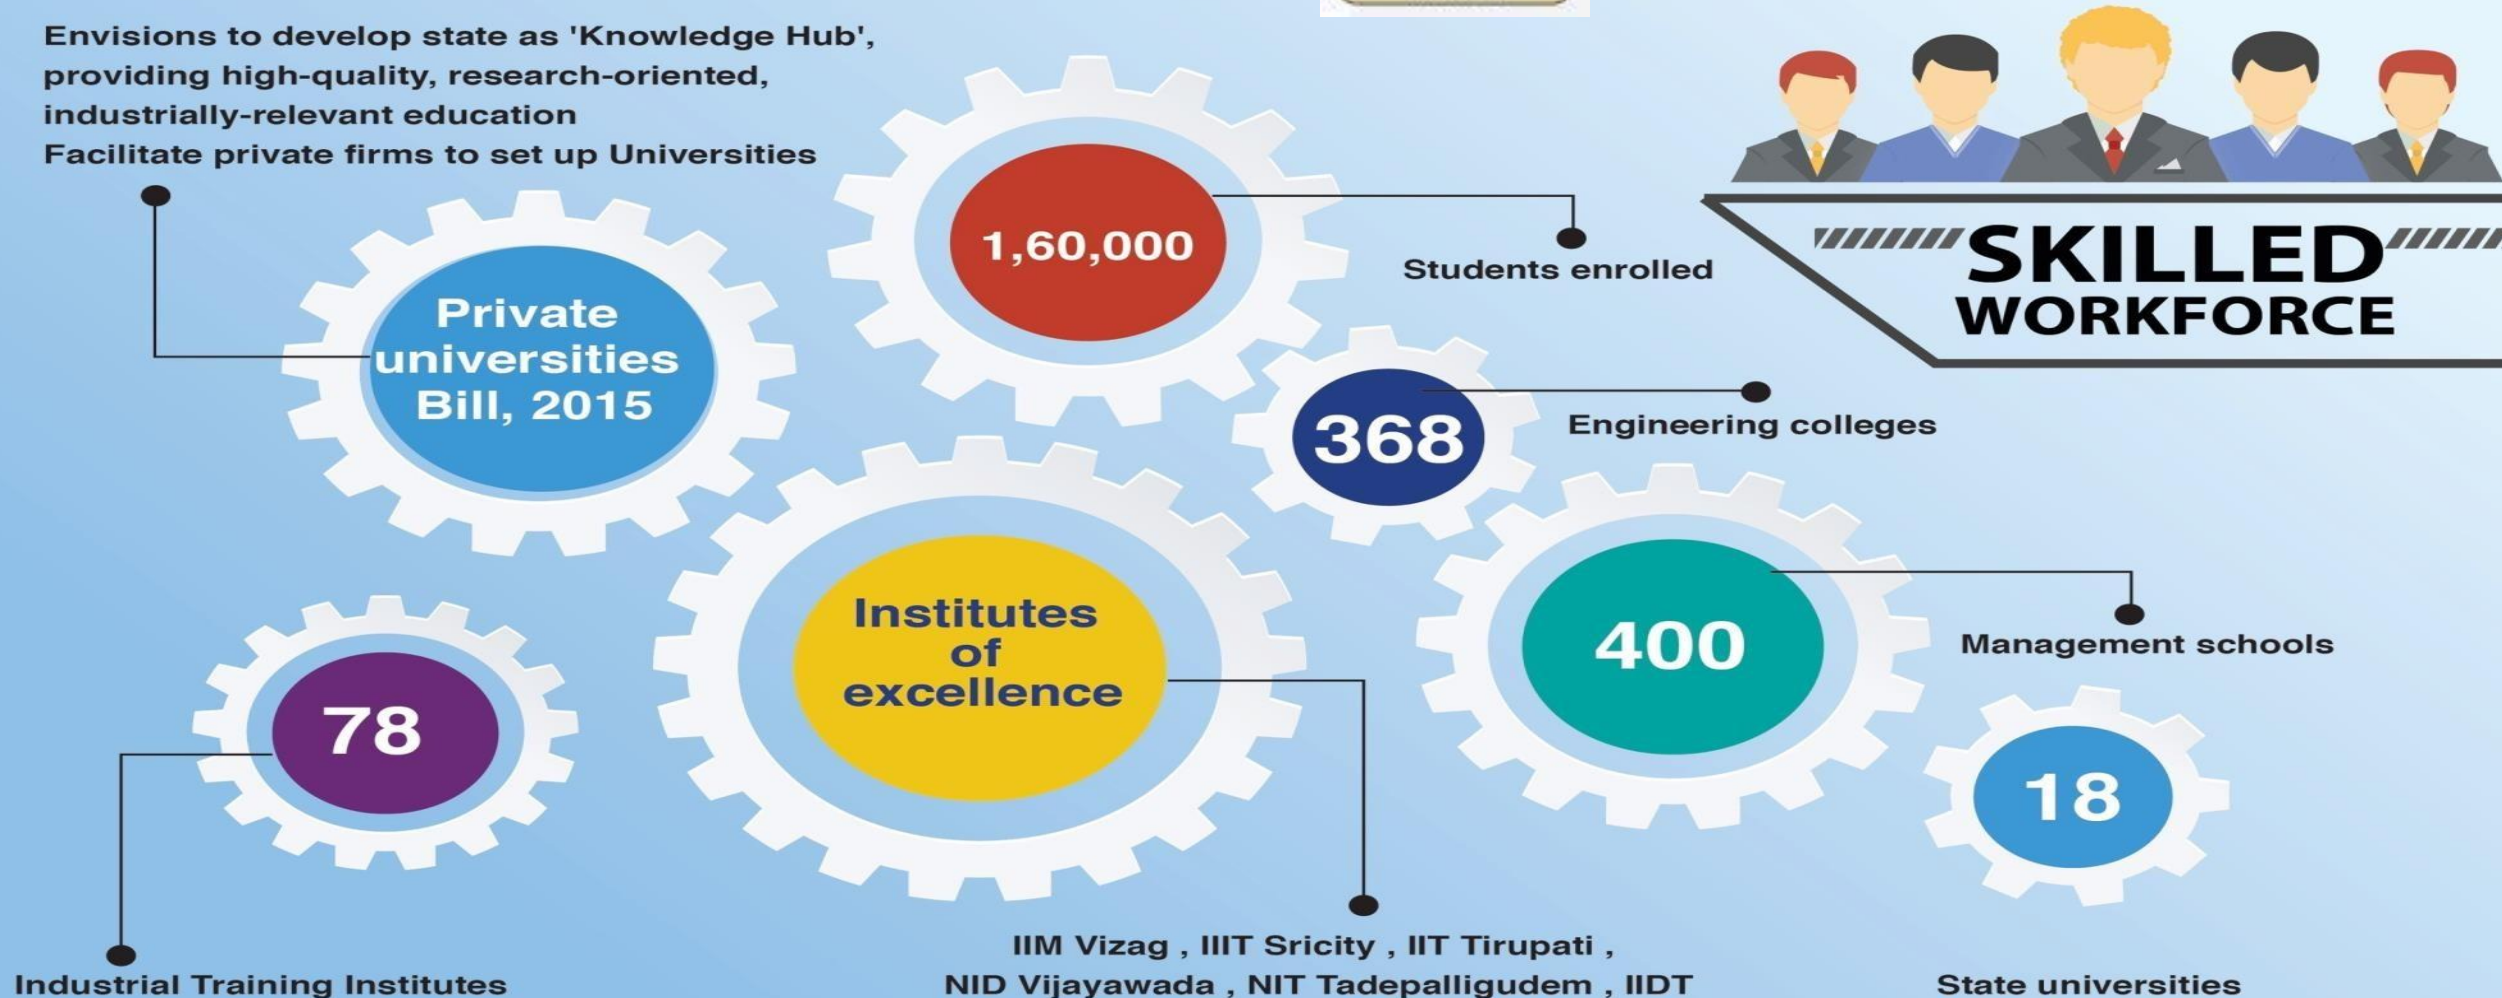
Envisions to develop state as 'Knowledge Hub', providing high-quality, research-oriented, industrially-relevant education
Facilitate private firms to set up Universities

Private universities Bill, 2015

1,60,000

Students enrolled

SKILLED WORKFORCE

368

Engineering colleges

Institutes of excellence

400

Management schools

78

18

Industrial Training Institutes

IIM Vizag , IIIT Sricity , IIT Tirupati , NID Vijayawada , NIT Tadepalligudem , IIDT

State universities